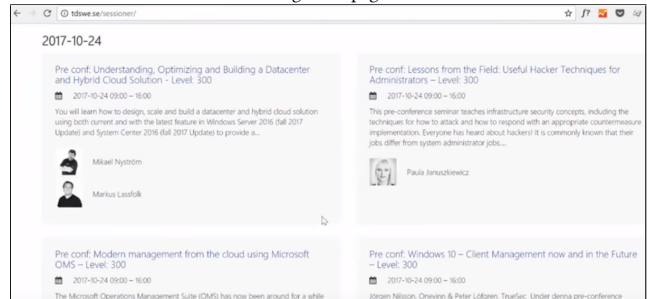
tdswe.se/sessioner/

2017-10-24

Pre conf: Understanding, Optimizing and Building a Datacenter and Hybrid Cloud Solution - Level: 300

2017-10-24 09:00 – 16:00

You will learn how to design, scale and build a datacenter and hybrid cloud solution using both current and with the latest feature in Windows Server 2016 (fall 2017 Update) and System Center 2016 (fall 2017 Update) to provide a...

Mikael Nyström

Markus Lassfolk

Pre conf: Lessons from the Field: Useful Hacker Techniques for Administrators – Level: 300

2017-10-24 09:00 – 16:00

This pre-conference seminar teaches infrastructure security concepts, including the techniques for how to attack and how to respond with an appropriate countermeasure implementation. Everyone has heard about hackers! It is commonly known that their jobs differ from system administrator jobs....

Paula Januszkiewicz

Pre conf: Modern management from the cloud using Microsoft OMS – Level: 300

2017-10-24 09:00 – 16:00

The Microsoft Operations Management Suite (OMS) has now been around for a while

Pre conf: Windows 10 – Client Management now and in the Future – Level: 300

2017-10-24 09:00 – 16:00

Jörgen Nilsson, Onevinn & Peter Löfgren, TrueSec. Under denna pre-conference